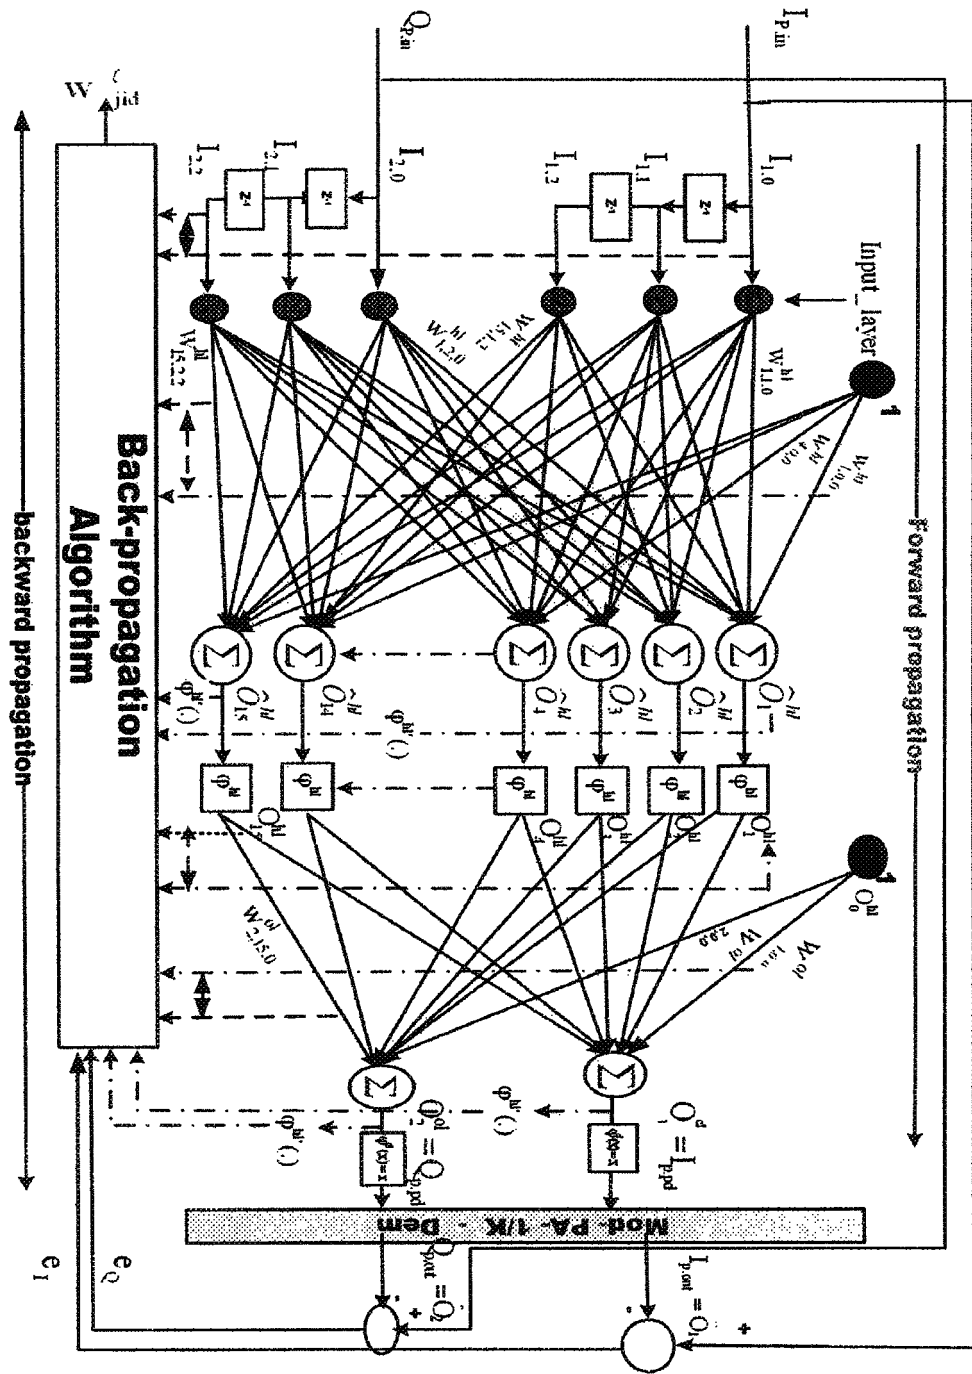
$I_{p,in}$

$Q_{p,in}$

$W^{\ell}_{jid}$

$I_{1,0}$

$I_{1,1}$

$I_{1,2}$

$I_{2,0}$

$I_{2,1}$

$I_{2,2}$

$z^{-1}$

$z^{-1}$

$z^{-1}$

$z^{-1}$

Input_layer

1

$W^{hl}_{1,1,0}$

$W^{hl}_{15,1,2}$

$W^{hl}_{1,2,0}$

$W^{hl}_{15,2,2}$

$W^{hl}_{1,0,0}$

$W^{hl}_{4,0,0}$

Forward propagation

Back-propagation Algorithm

backward propagation

$\hat{O}^{hl}_1$

$\hat{O}^{hl}_2$

$\hat{O}^{hl}_3$

$\hat{O}^{hl}_4$

$\hat{O}^{hl}_{14}$

$\hat{O}^{hl}_{15}$

$\varphi^{hl'}(.)$

$\varphi^{hl'}(.)$

$\varphi^{hl}$

$\varphi^{hl}$

$\varphi^{hl}$

$\varphi^{hl}$

$\varphi^{hl}$

$\varphi^{hl}$

$O^{hl}_1$

$O^{hl}_3$

$O^{hl}_4$

$O^{hl}_{15}$

1

$O^{hl}_0$

$W^{ol}_{1,0,0}$

$W^{ol}_{2,0,0}$

$W^{ol}_{2,15,0}$

$\varphi^{hl'}(.)$

$\varphi^{ol'}(.)$

$O^{ol}_1 = I_{p,pd}$

$O^{ol}_2 = Q_{p,pd}$

$\varphi^{ol}(x)=x$

$\varphi^{ol}(x)=x$

Mod - PA - 1/K - Dem

$I_{p,out} = O_1$

$Q_{p,out} = O_2$

-

+

-

+

$e_I$

$e_Q$